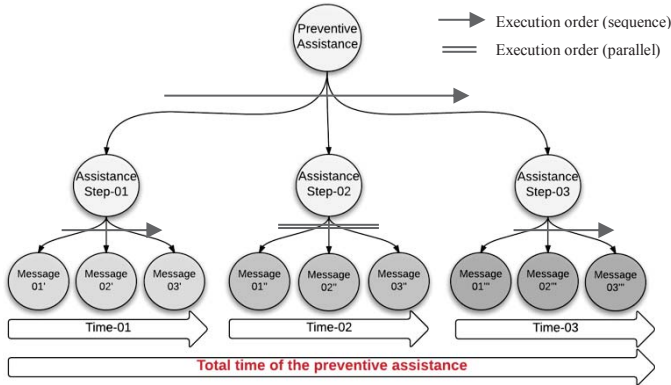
Preventive Assistance

Execution order (sequence)

Execution order (parallel)

Assistance Step-01

Assistance Step-02

Assistance Step-03

Message 01'

Message 02'

Message 03'

Message 01''

Message 02''

Message 03''

Message 01'''

Message 02'''

Message 03'''

Time-01

Time-02

Time-03

Total time of the preventive assistance